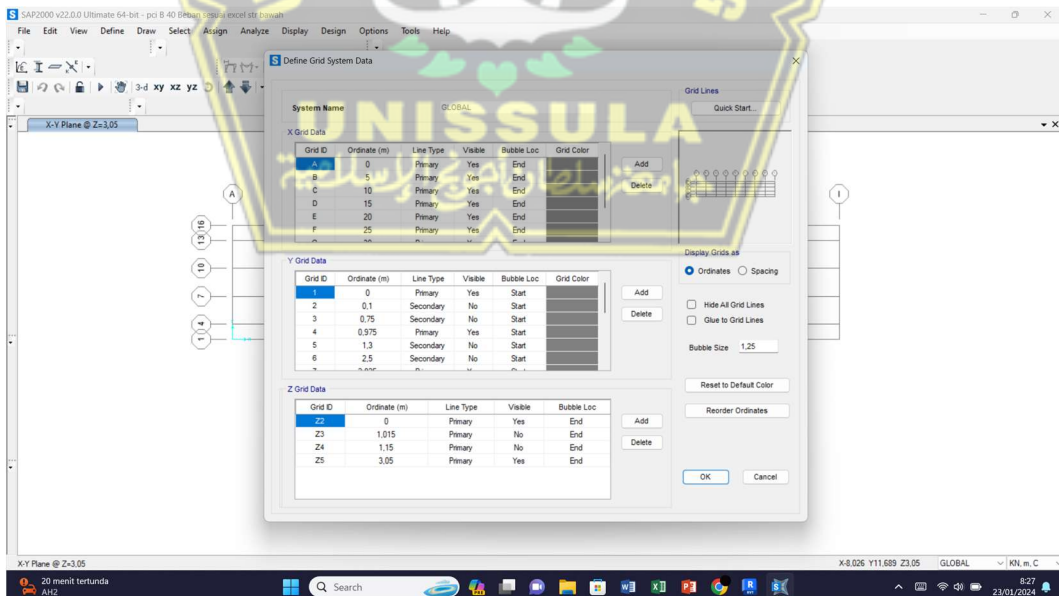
SAP2000 v22.0.0 Ultimate 64-bit - pci B 40 Beban sesuai excel str buwah

File Edit View Define Draw Select Assign Analyze Display Design Options Tools Help

X-Y Plane @ Z=3,05

Define Grid System Data

System Name GLOBAL

X Grid Data

| Grid ID | Ordinate (m) | Line Type | Visible | Bubble Loc | Grid Color |
|---|---|---|---|---|---|
| A | 0 | Primary | Yes | End | |
| B | 5 | Primary | Yes | End | |
| C | 10 | Primary | Yes | End | |
| D | 15 | Primary | Yes | End | |
| E | 20 | Primary | Yes | End | |
| F | 25 | Primary | Yes | End | |

Add
Delete

Y Grid Data

| Grid ID | Ordinate (m) | Line Type | Visible | Bubble Loc | Grid Color |
|---|---|---|---|---|---|
| 1 | 0 | Primary | Yes | Start | |
| 2 | 0,1 | Secondary | No | Start | |
| 3 | 0,75 | Secondary | No | Start | |
| 4 | 0,975 | Primary | Yes | Start | |
| 5 | 1,3 | Secondary | No | Start | |
| 6 | 2,5 | Secondary | No | Start | |

Add
Delete

Z Grid Data

| Grid ID | Ordinate (m) | Line Type | Visible | Bubble Loc |
|---|---|---|---|---|
| Z2 | 0 | Primary | Yes | End |
| Z3 | 1,015 | Primary | No | End |
| Z4 | 1,15 | Primary | No | End |
| Z5 | 3,05 | Primary | Yes | End |

Add
Delete

Grid Lines
Quick Start...

Display Grids as
Ordinates Spacing

Hide All Grid Lines
Glue to Grid Lines

Bubble Size 1,25

Reset to Default Color
Reorder Ordinates

OK Cancel

UNISSULA

A I 1 4 7 10 13 16

X-Y Plane @ Z=3,05
X-8,026 Y11,689 Z3,05 GLOBAL KN, m, C

20 menit tertunda
AH2
Search
8:27
23/01/2024